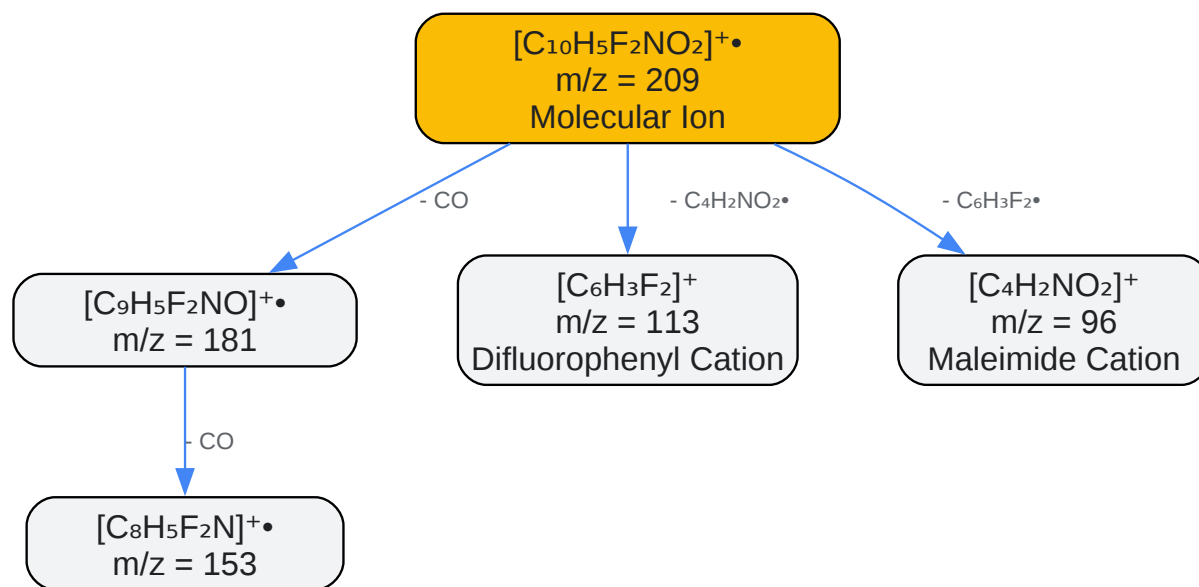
$[C_{10}H_5F_2NO_2]^{+\bullet}$
m/z = 209
Molecular Ion

- CO

$- C_4H_2NO_2\bullet$

$- C_6H_3F_2\bullet$

$[C_9H_5F_2NO]^{+\bullet}$
m/z = 181

$[C_6H_3F_2]^+$
m/z = 113
Difluorophenyl Cation

$[C_4H_2NO_2]^+$
m/z = 96
Maleimide Cation

- CO

$[C_8H_5F_2N]^{+\bullet}$
m/z = 153